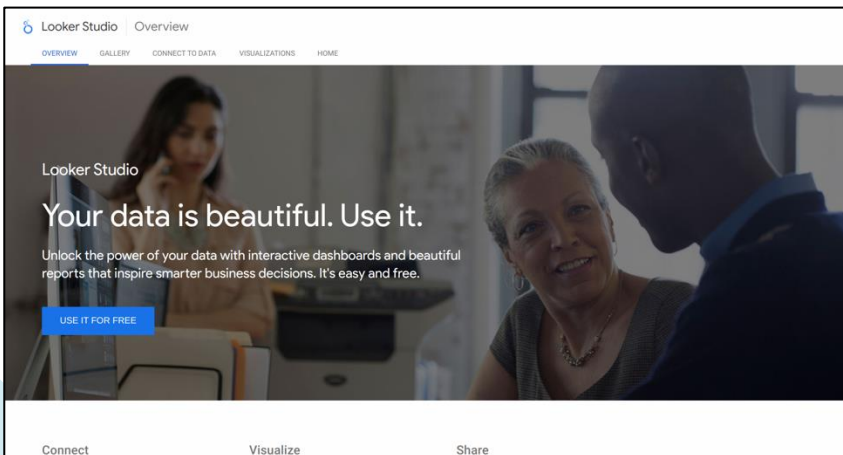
Looker Studio | Overview

OVERVIEW GALLERY CONNECT TO DATA VISUALIZATIONS HOME

Looker Studio

Your data is beautiful. Use it.

Unlock the power of your data with interactive dashboards and beautiful reports that inspire smarter business decisions. It's easy and free.

USE IT FOR FREE

Connect

Visualize

Share